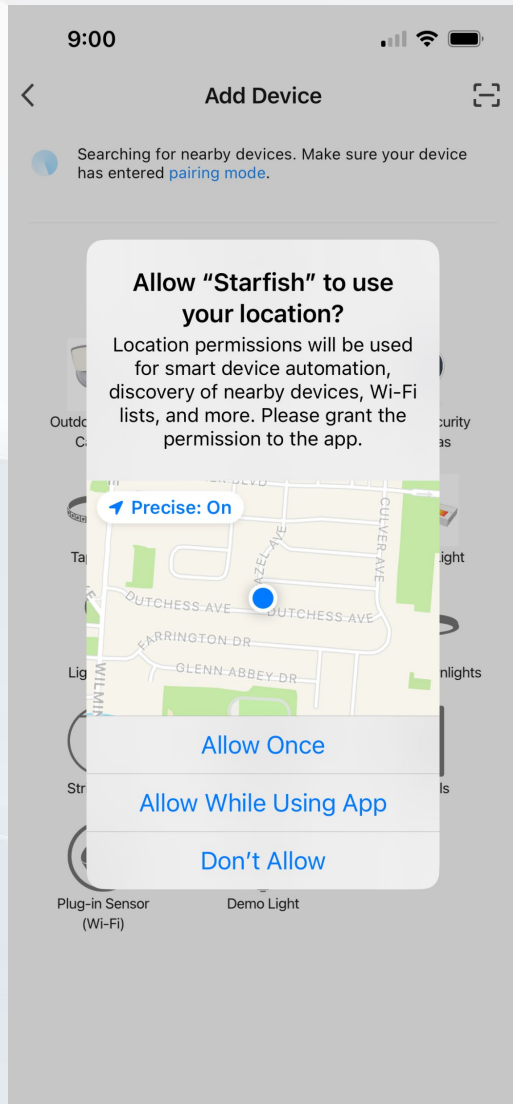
9:00

Add Device

Searching for nearby devices. Make sure your device has entered pairing mode.

Allow “Starfish” to use your location?

Location permissions will be used for smart device automation, discovery of nearby devices, Wi-Fi lists, and more. Please grant the permission to the app.

Precise: On

AZEL AVE
CULVER AVE
DUTCHESS AVE
DUTCHESS AVE
FARRINGTON DR
GLENN ABBEY DR
WILMI

Allow Once

Allow While Using App

Don't Allow

Outdo
C
curity
as
Ta
ight
Lig
nlights
Str
ls

Plug-in Sensor (Wi-Fi)
Demo Light